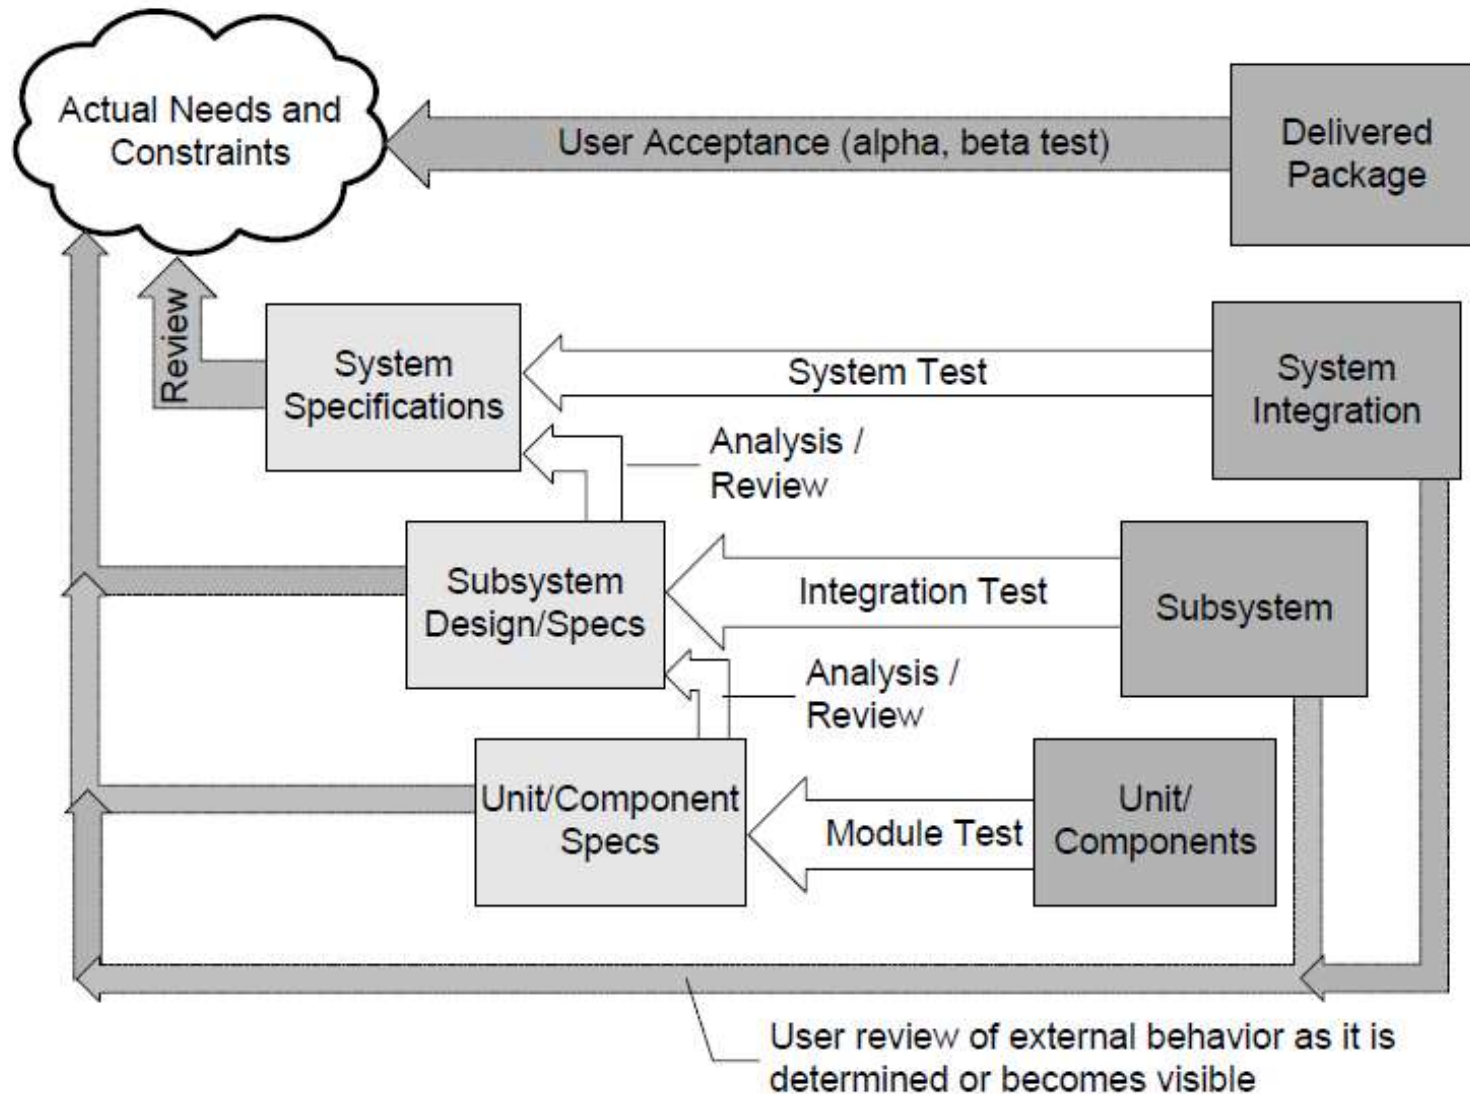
Actual Needs and Constraints

User Acceptance (alpha, beta test)

Delivered Package

Review

System Specifications

System Test

System Integration

Analysis / Review

Subsystem Design/Specs

Integration Test

Subsystem

Analysis / Review

Unit/Component Specs

Module Test

Unit/ Components

User review of external behavior as it is determined or becomes visible